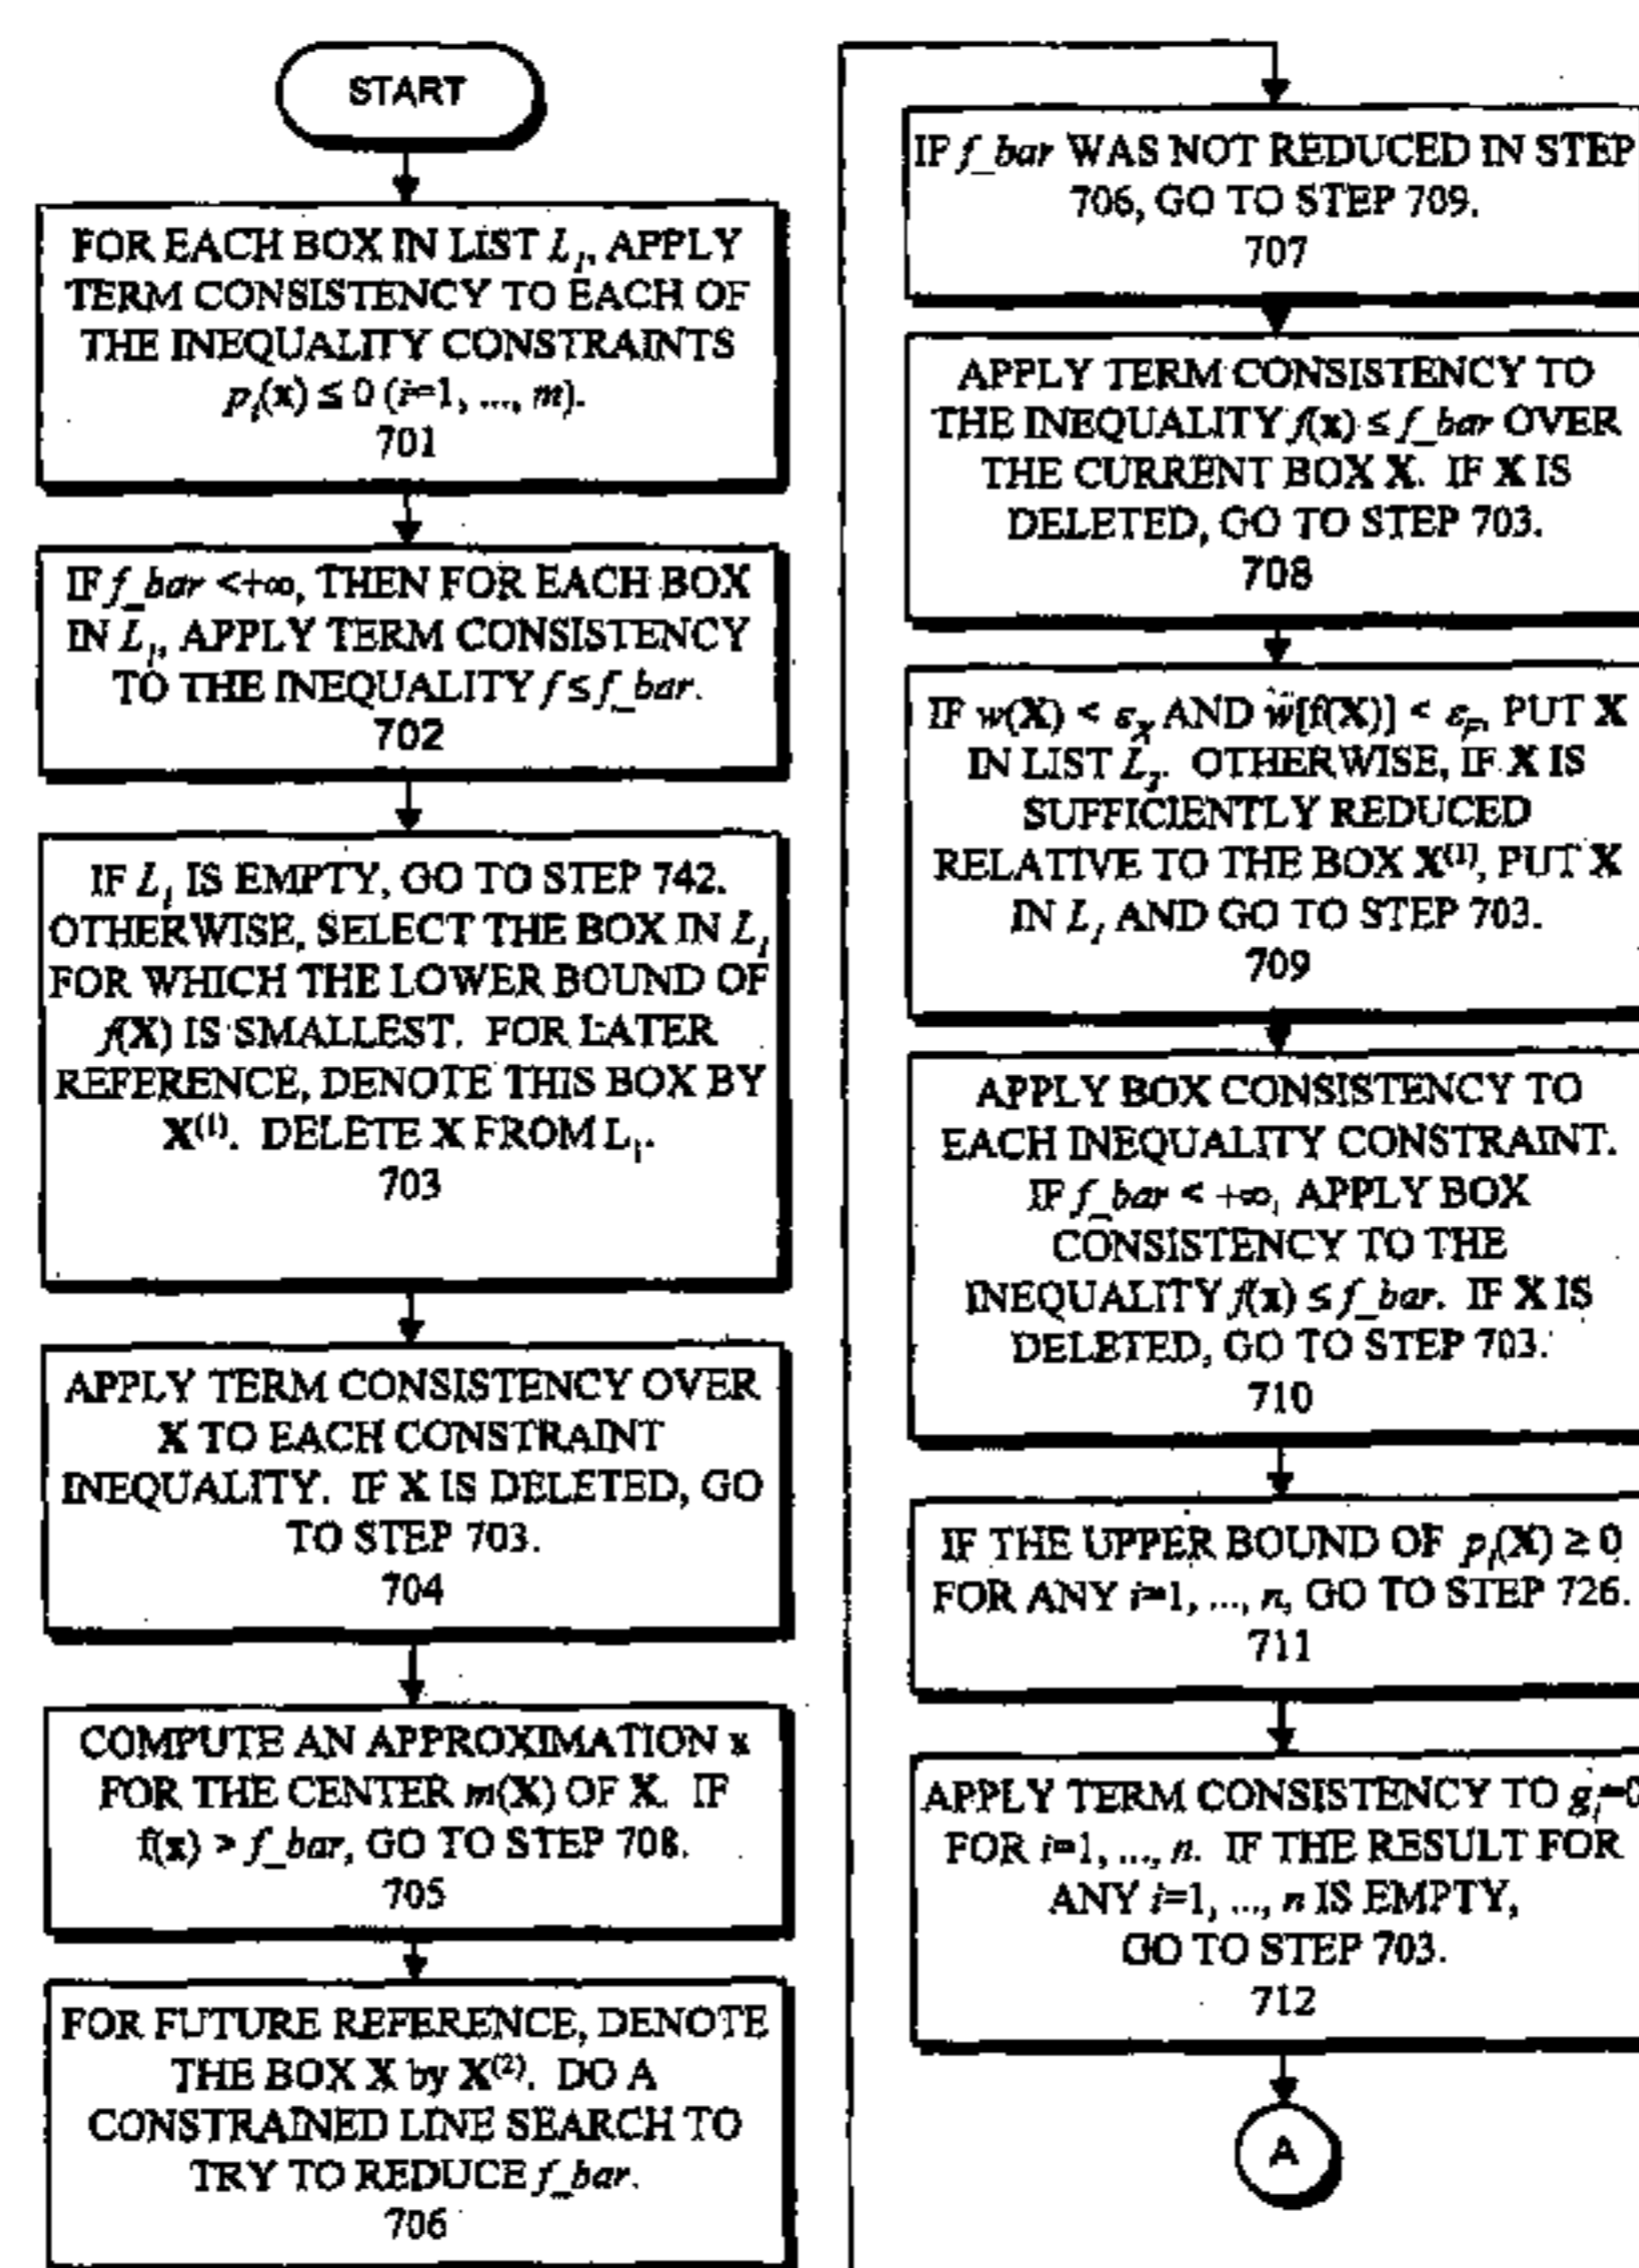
START

FOR EACH BOX IN LIST $L_1$, APPLY TERM CONSISTENCY TO EACH OF THE INEQUALITY CONSTRAINTS $p_i(\mathbf{x}) \leq 0$ ($i$=1, ..., $m$).
701

IF $f\_bar$ <+∞, THEN FOR EACH BOX IN $L_1$, APPLY TERM CONSISTENCY TO THE INEQUALITY $f \leq f\_bar$.
702

IF $L_1$ IS EMPTY, GO TO STEP 742. OTHERWISE, SELECT THE BOX IN $L_1$ FOR WHICH THE LOWER BOUND OF $f(\mathbf{X})$ IS SMALLEST. FOR LATER REFERENCE, DENOTE THIS BOX BY $\mathbf{X}^{(1)}$. DELETE X FROM $L_1$.
703

APPLY TERM CONSISTENCY OVER X TO EACH CONSTRAINT INEQUALITY. IF X IS DELETED, GO TO STEP 703.
704

COMPUTE AN APPROXIMATION x FOR THE CENTER $m(\mathbf{X})$ OF X. IF $f(\mathbf{x}) > f\_bar$, GO TO STEP 708.
705

FOR FUTURE REFERENCE, DENOTE THE BOX X by $\mathbf{X}^{(2)}$. DO A CONSTRAINED LINE SEARCH TO TRY TO REDUCE $f\_bar$.
706

IF $f\_bar$ WAS NOT REDUCED IN STEP 706, GO TO STEP 709.
707

APPLY TERM CONSISTENCY TO THE INEQUALITY $f(\mathbf{x}) \leq f\_bar$ OVER THE CURRENT BOX X. IF X IS DELETED, GO TO STEP 703.
708

IF $w(\mathbf{X}) < \varepsilon_X$ AND $w[f(\mathbf{X})] < \varepsilon_F$, PUT X IN LIST $L_2$. OTHERWISE, IF X IS SUFFICIENTLY REDUCED RELATIVE TO THE BOX $\mathbf{X}^{(1)}$, PUT X IN $L_1$ AND GO TO STEP 703.
709

APPLY BOX CONSISTENCY TO EACH INEQUALITY CONSTRAINT. IF $f\_bar$ < +∞, APPLY BOX CONSISTENCY TO THE INEQUALITY $f(\mathbf{x}) \leq f\_bar$. IF X IS DELETED, GO TO STEP 703.
710

IF THE UPPER BOUND OF $p_i(\mathbf{X}) \geq 0$ FOR ANY $i$=1, ..., $n$, GO TO STEP 726.
711

APPLY TERM CONSISTENCY TO $g_i$=0 FOR $i$=1, ..., $n$. IF THE RESULT FOR ANY $i$=1, ..., $n$ IS EMPTY, GO TO STEP 703.
712

A